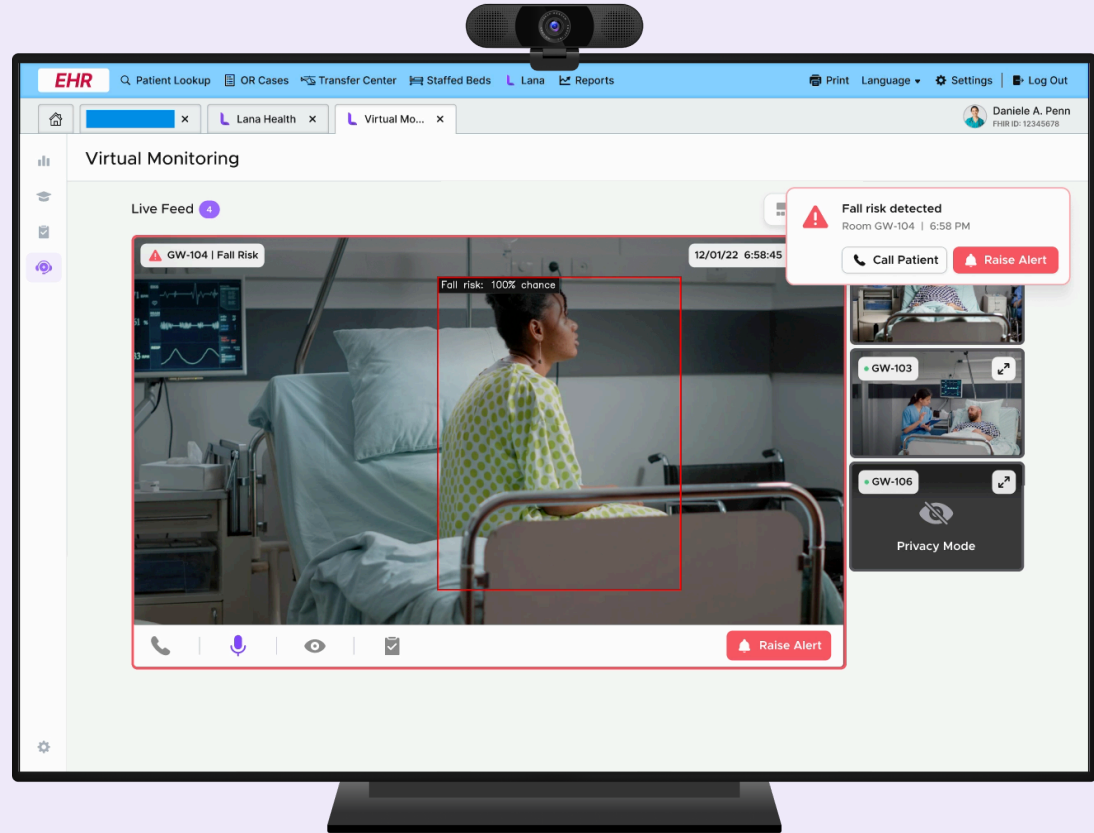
EHR Patient Lookup OR Cases Transfer Center Staffed Beds Lana Reports Print Language Settings Log Out

Lana Health × Virtual Mo... ×

Daniele A. Penn
FHIR ID: 12345678

Virtual Monitoring

Live Feed 4

Fall risk detected
Room GW-104 | 6:58 PM
Call Patient Raise Alert

GW-104 | Fall Risk
12/01/22 6:58:45
Fall risk: 100% chance

GW-103

GW-106
Privacy Mode

Raise Alert